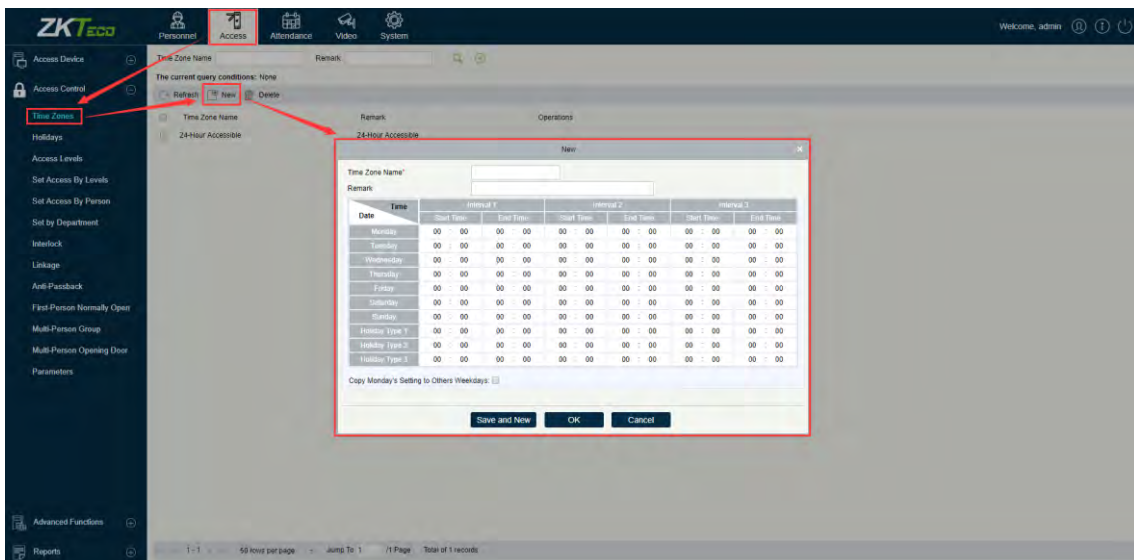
ZKTeco

Personnel Access Attendance Video System

Welcome, admin

Access Device

Access Control

Time Zones
Holidays
Access Levels
Set Access By Levels
Set Access By Person
Set by Department
Interlock
Linkage
Anti-Passback
First-Person Normally Open
Multi-Person Group
Multi-Person Opening Door
Parameters

Advanced Functions

Reports

Time Zone Name Remark

The current query conditions: None

Refresh New Delete

| | Time Zone Name | Remark | Operations |
|---|---|---|---|
| | 24-Hour Accessible | 24-Hour Accessible | |

New

Time Zone Name*
Remark

| Time / Date | Interval 1 Start Time | Interval 1 End Time | Interval 2 Start Time | Interval 2 End Time | Interval 3 Start Time | Interval 3 End Time |
|---|---|---|---|---|---|---|
| Monday | 00 : 00 | 00 : 00 | 00 : 00 | 00 : 00 | 00 : 00 | 00 : 00 |
| Tuesday | 00 : 00 | 00 : 00 | 00 : 00 | 00 : 00 | 00 : 00 | 00 : 00 |
| Wednesday | 00 : 00 | 00 : 00 | 00 : 00 | 00 : 00 | 00 : 00 | 00 : 00 |
| Thursday | 00 : 00 | 00 : 00 | 00 : 00 | 00 : 00 | 00 : 00 | 00 : 00 |
| Friday | 00 : 00 | 00 : 00 | 00 : 00 | 00 : 00 | 00 : 00 | 00 : 00 |
| Saturday | 00 : 00 | 00 : 00 | 00 : 00 | 00 : 00 | 00 : 00 | 00 : 00 |
| Sunday | 00 : 00 | 00 : 00 | 00 : 00 | 00 : 00 | 00 : 00 | 00 : 00 |
| Holiday Type 1 | 00 : 00 | 00 : 00 | 00 : 00 | 00 : 00 | 00 : 00 | 00 : 00 |
| Holiday Type 2 | 00 : 00 | 00 : 00 | 00 : 00 | 00 : 00 | 00 : 00 | 00 : 00 |
| Holiday Type 3 | 00 : 00 | 00 : 00 | 00 : 00 | 00 : 00 | 00 : 00 | 00 : 00 |

Copy Monday's Setting to Others Weekdays:

Save and New OK Cancel

1-1 50 rows per page Jump To 1 /1 Page Total of 1 records